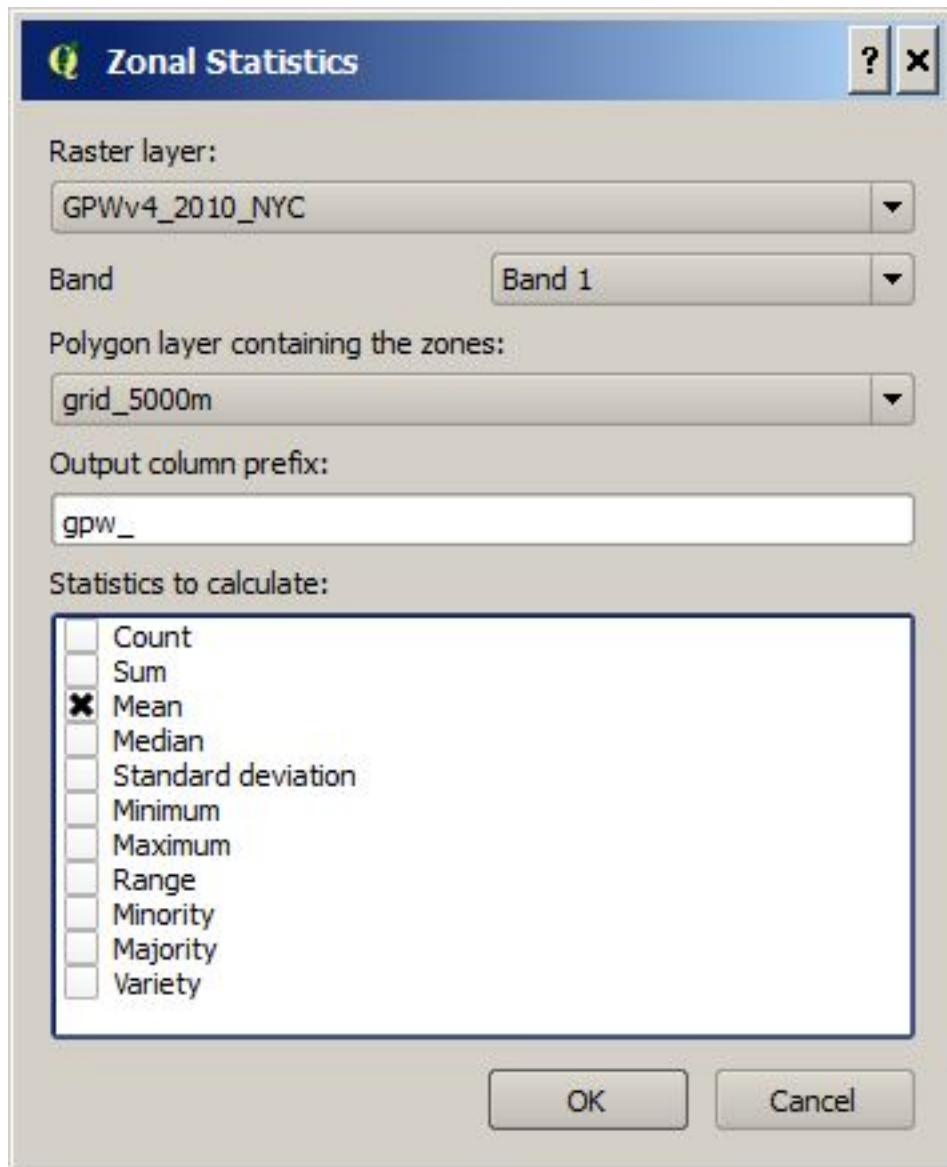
Zonal Statistics

?
×

Raster layer:

GPWv4_2010_NYC

Band
Band 1

Polygon layer containing the zones:

grid_5000m

Output column prefix:

gpw_

Statistics to calculate:

Count
Sum
Mean
Median
Standard deviation
Minimum
Maximum
Range
Minority
Majority
Variety

OK
Cancel